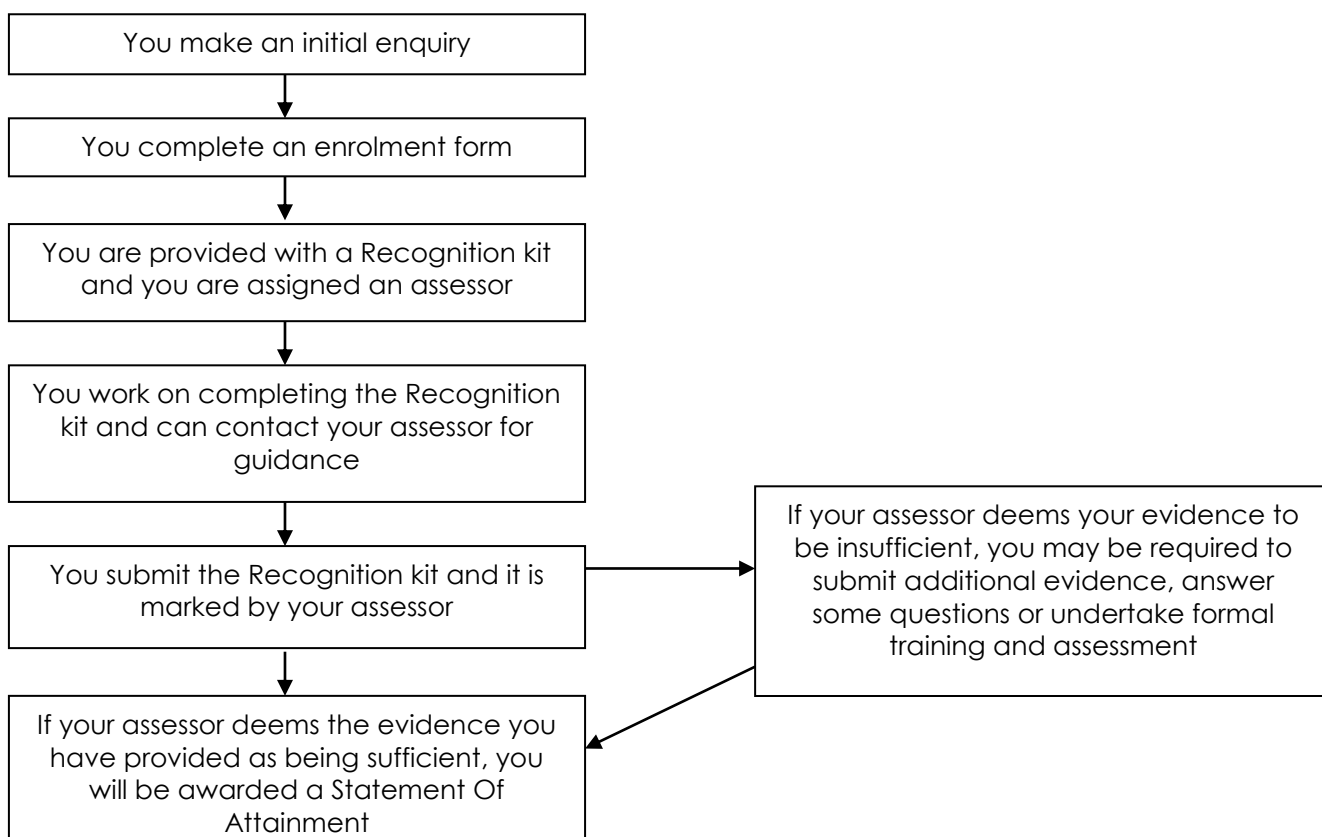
You make an initial enquiry

You complete an enrolment form

You are provided with a Recognition kit and you are assigned an assessor

You work on completing the Recognition kit and can contact your assessor for guidance

You submit the Recognition kit and it is marked by your assessor

If your assessor deems your evidence to be insufficient, you may be required to submit additional evidence, answer some questions or undertake formal training and assessment

If your assessor deems the evidence you have provided as being sufficient, you will be awarded a Statement Of Attainment